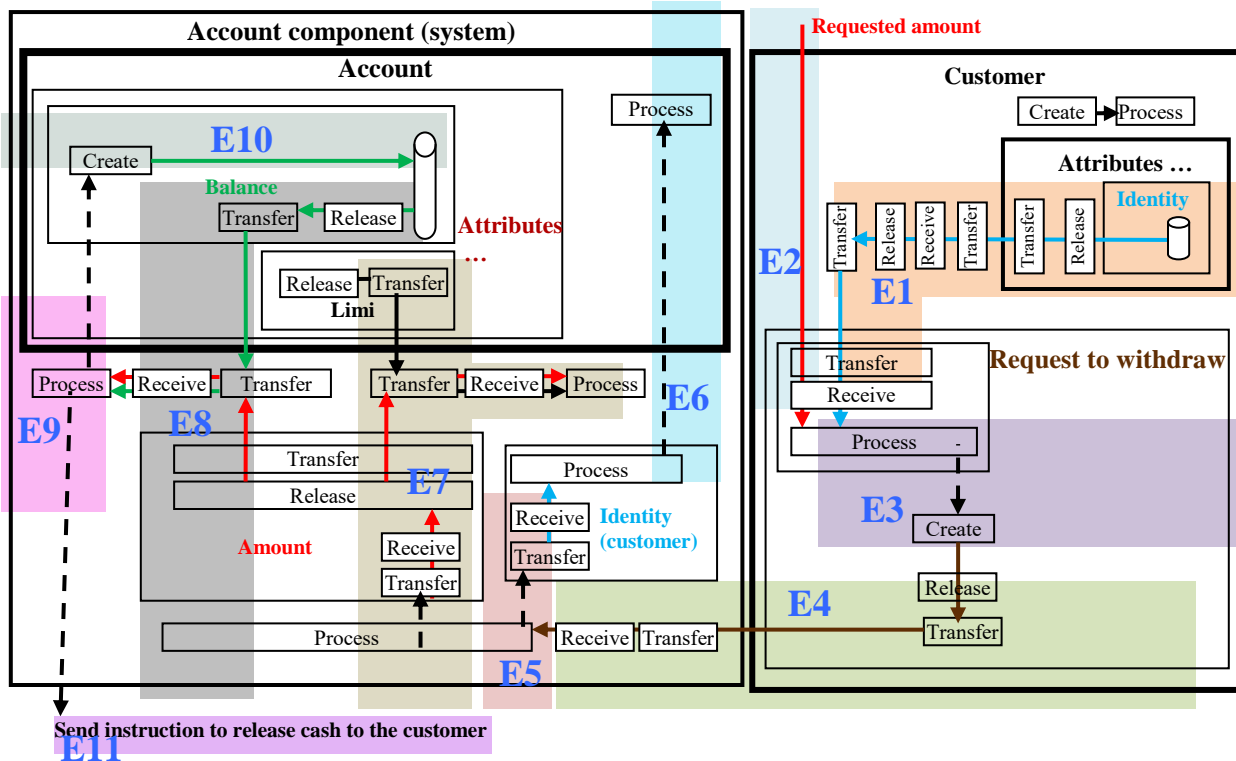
Account component (system)

Account

Process

E10

Create

Balance

Transfer

Release

Attributes …

Release

Transfer

Limi

Process

Receive

Transfer

Transfer

Receive

Process

E9

E8

Transfer

Release

E7

Amount

Receive

Transfer

Process

Receive

Transfer

Identity (customer)

E6

E5

Process

Receive

Transfer

Requested amount

E2

Customer

Create

Process

Attributes …

Identity

Transfer

Release

Receive

Transfer

Transfer

Release

E1

Request to withdraw

Transfer

Receive

Process

E3

Create

Release

E4

Transfer

Send instruction to release cash to the customer

E11